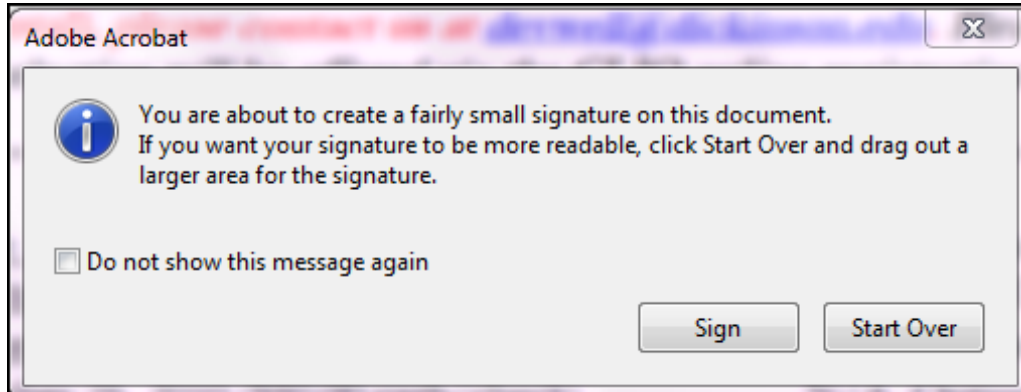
Adobe Acrobat

You are about to create a fairly small signature on this document.
If you want your signature to be more readable, click Start Over and drag out a larger area for the signature.

Do not show this message again

Sign

Start Over